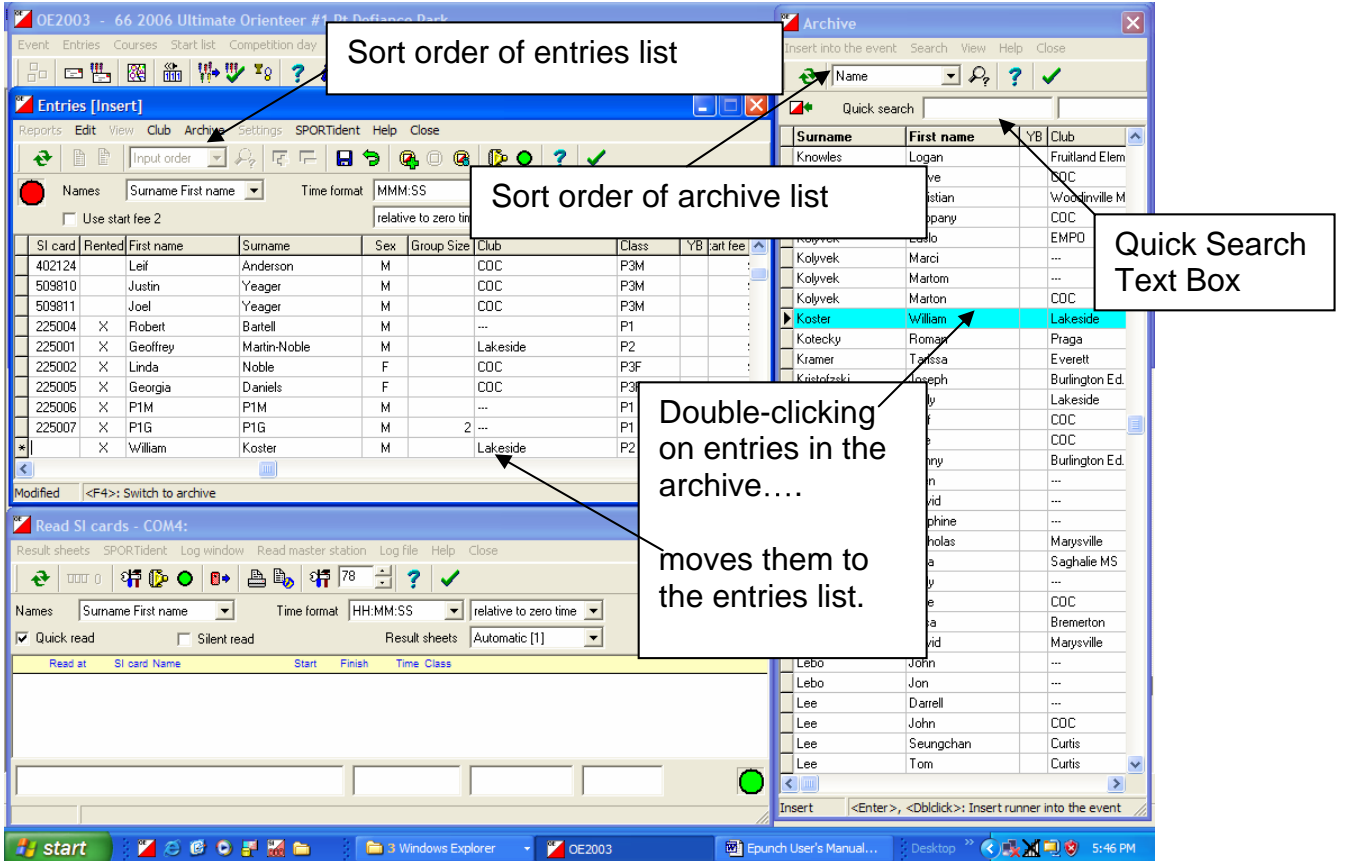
OE2003 - 66 2006 Ultimate Orienteer #1 Pt Defiance Park

Event Entries Courses Start list Competition day

Sort order of entries list

Entries [Insert]

Reports Edit View Club Archive Settings SPORTident Help Close

Input order

Names Surname First name Time format MMM:SS

Use start fee 2 relative to zero tim

| SI card | Rented | First name | Surname | Sex | Group Size | Club | Class | YB | art fee |
|---|---|---|---|---|---|---|---|---|---|
| 402124 | | Leif | Anderson | M | | COC | P3M | | |
| 509810 | | Justin | Yeager | M | | COC | P3M | | |
| 509811 | | Joel | Yeager | M | | COC | P3M | | |
| 225004 | X | Robert | Bartell | M | | --- | P1 | | |
| 225001 | X | Geoffrey | Martin-Noble | M | | Lakeside | P2 | | |
| 225002 | X | Linda | Noble | F | | COC | P3F | | |
| 225005 | X | Georgia | Daniels | F | | COC | P3F | | |
| 225006 | X | P1M | P1M | M | | --- | P1 | | |
| 225007 | X | P1G | P1G | M | 2 | --- | P1 | | |
| | X | William | Koster | M | | Lakeside | P2 | | |

Modified <F4>: Switch to archive

Read SI cards - COM4:

Result sheets SPORTident Log window Read master station Log file Help Close

78

Names Surname First name Time format HH:MM:SS relative to zero time

Quick read Silent read Result sheets Automatic [1]

Read at SI card Name Start Finish Time Class

Archive

Insert into the event Search View Help Close

Name

Quick search

| Surname | First name | YB | Club |
|---|---|---|---|
| Knowles | Logan | | Fruitland Elem |
| | ve | | COC |
| | istian | | Woodinville M |
| | pany | | COC |
| Kolyvek | Laslo | | EMPO |
| Kolyvek | Marci | | --- |
| Kolyvek | Martom | | --- |
| Kolyvek | Marton | | COC |
| Koster | William | | Lakeside |
| Kotecky | Roman | | Praga |
| Kramer | Tarissa | | Everett |
| Kristofzski | Joseph | | Burlington Ed. |
| | ly | | Lakeside |
| | f | | COC |
| | e | | COC |
| | nny | | Burlington Ed. |
| | n | | --- |
| | vid | | --- |
| | phine | | --- |
| | holas | | Marysville |
| | a | | Saghalie MS |
| | y | | --- |
| | e | | COC |
| | a | | Bremerton |
| | vid | | Marysville |
| Lebo | John | | --- |
| Lebo | Jon | | --- |
| Lee | Darrell | | --- |
| Lee | John | | COC |
| Lee | Seungchan | | Curtis |
| Lee | Tom | | Curtis |

Insert <Enter>, <Dblclick>: Insert runner into the event

Sort order of archive list

Quick Search Text Box

Double-clicking on entries in the archive….

moves them to the entries list.

start 3 Windows Explorer OE2003 Epunch User's Manual... Desktop 5:46 PM